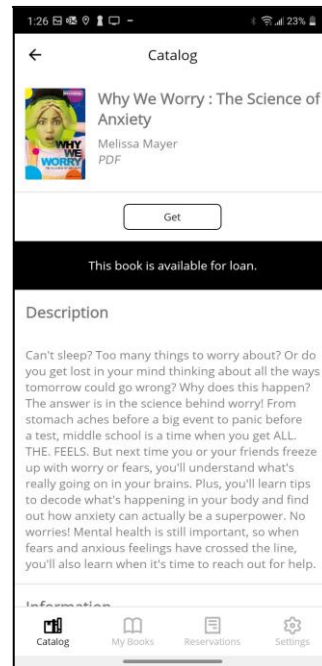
1:26 23%

←

Catalog

WHY WE WORRY

Why We Worry : The Science of Anxiety

Melissa Mayer

PDF

Get

This book is available for loan.

Description

Can't sleep? Too many things to worry about? Or do you get lost in your mind thinking about all the ways tomorrow could go wrong? Why does this happen? The answer is in the science behind worry! From stomach aches before a big event to panic before a test, middle school is a time when you get ALL. THE. FEELS. But next time you or your friends freeze up with worry or fears, you'll understand what's really going on in your brains. Plus, you'll learn tips to decode what's happening in your body and find out how anxiety can actually be a superpower. No worries! Mental health is still important, so when fears and anxious feelings have crossed the line, you'll also learn when it's time to reach out for help.

Information

Catalog

My Books

Reservations

Settings